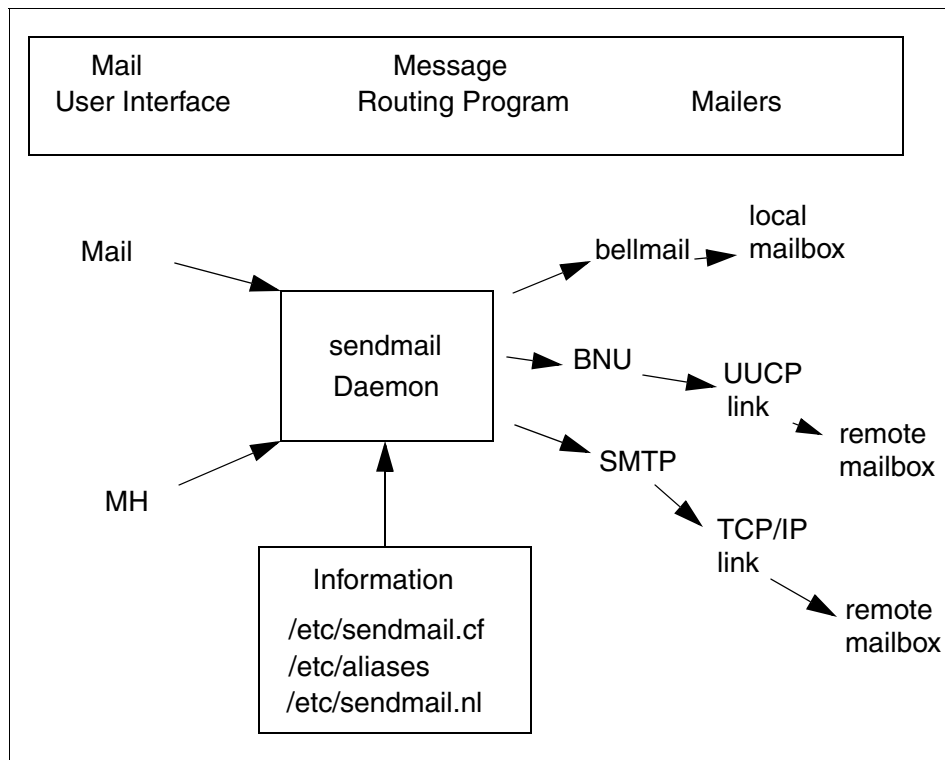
Mail
User Interface

Message
Routing Program

Mailers

Mail

MH

sendmail
Daemon

Information
/etc/sendmail.cf
/etc/aliases
/etc/sendmail.nl

bellmail

local
mailbox

BNU

UUCP
link

remote
mailbox

SMTP

TCP/IP
link

remote
mailbox